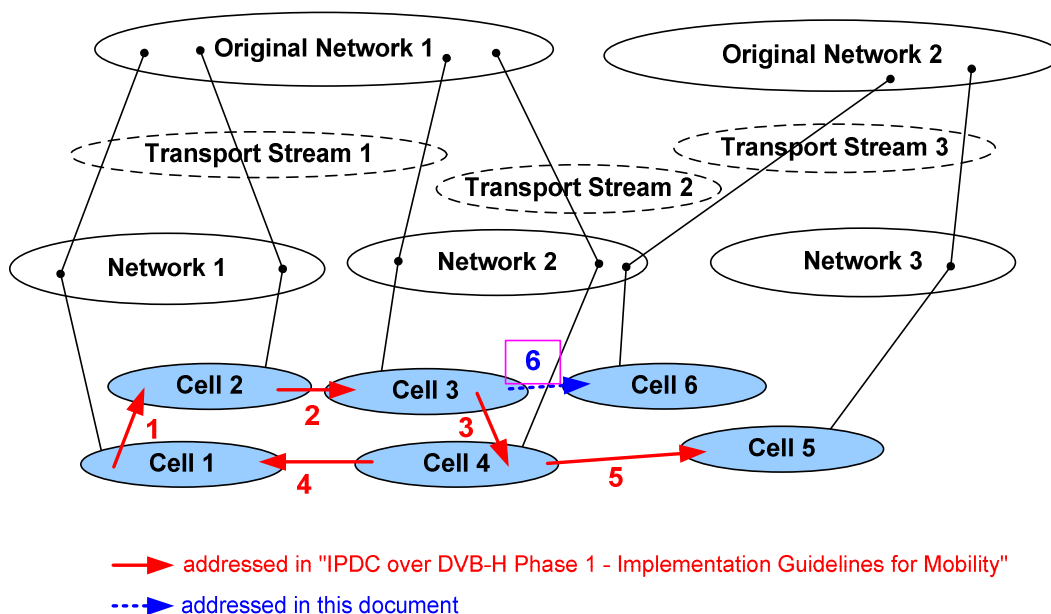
Original Network 1

Original Network 2

Transport Stream 1

Transport Stream 3

Transport Stream 2

Network 1

Network 2

Network 3

6

Cell 2

Cell 3

Cell 6

2

1

3

Cell 1

Cell 4

Cell 5

4

5

addressed in "IPDC over DVB-H Phase 1 - Implementation Guidelines for Mobility"

addressed in this document